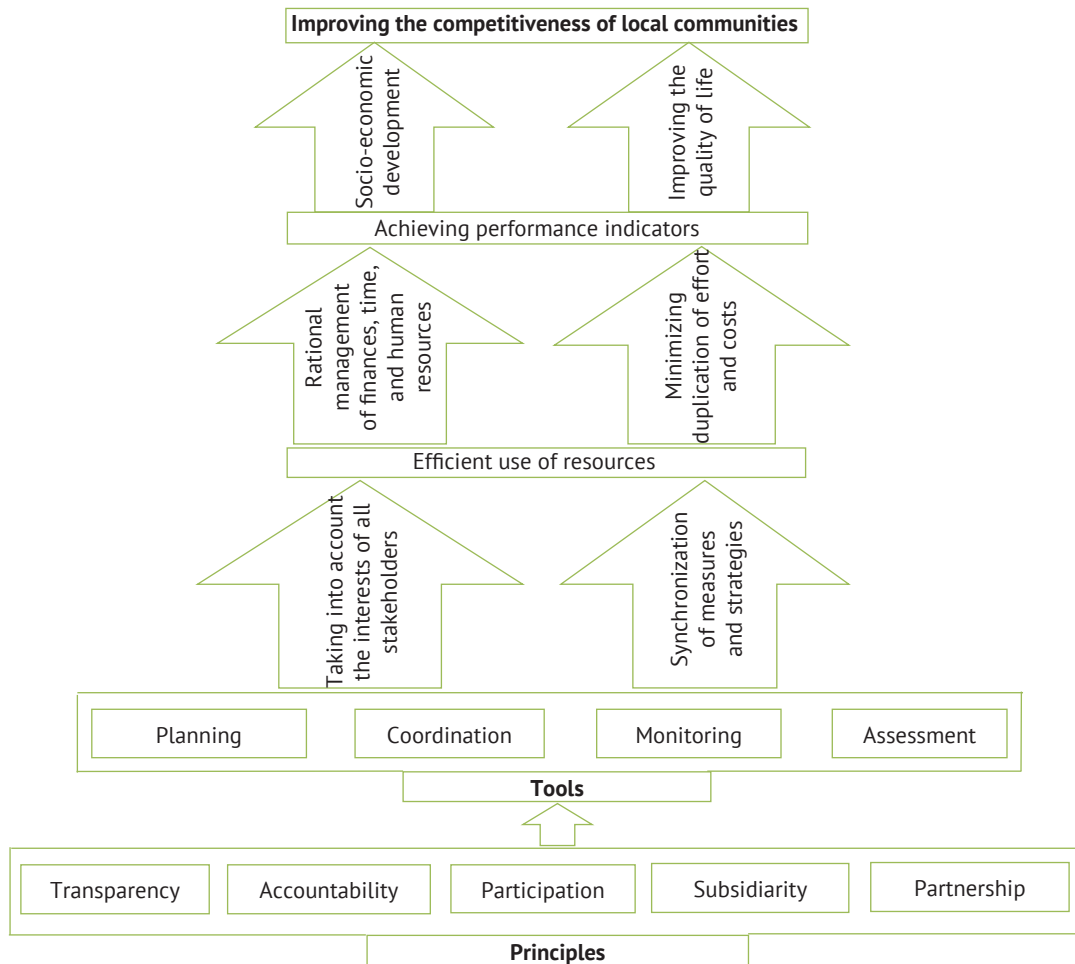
Improving the competitiveness of local communities

Socio-economic development

Improving the quality of life

Achieving performance indicators

Rational management of finances, time, and human resources

Minimizing duplication of effort and costs

Efficient use of resources

Taking into account the interests of all stakeholders

Synchronization of measures and strategies

Planning

Coordination

Monitoring

Assessment

Tools

Transparency

Accountability

Participation

Subsidiarity

Partnership

Principles